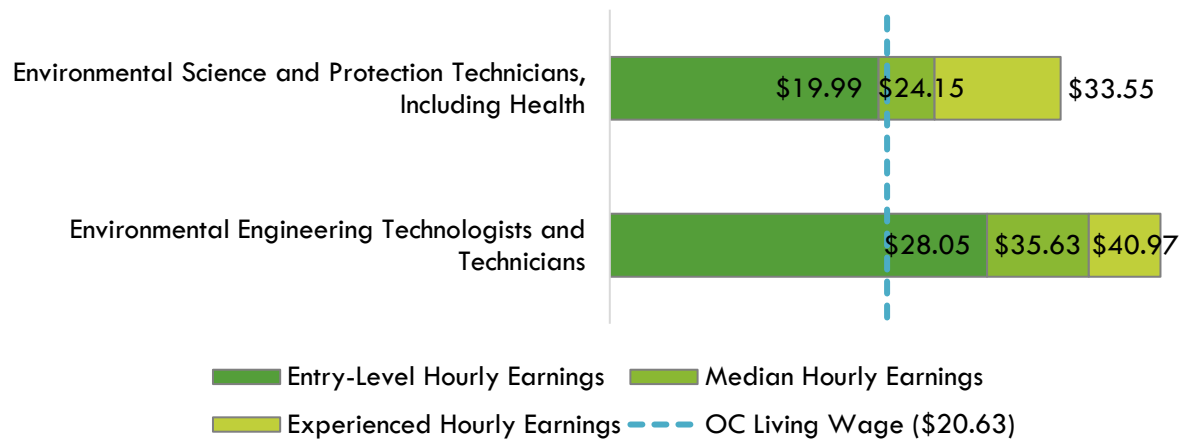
Environmental Science and Protection Technicians, Including Health

$19.99 $24.15 $33.55

Environmental Engineering Technologists and Technicians

$28.05 $35.63 $40.97

Entry-Level Hourly Earnings
Median Hourly Earnings
Experienced Hourly Earnings
OC Living Wage ($20.63)